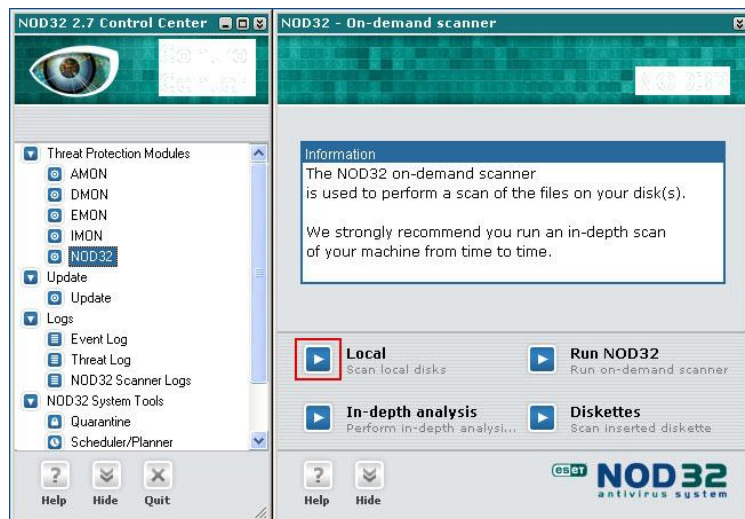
NOD32 2.7 Control Center

Threat Protection Modules
AMON
DMON
EMON
IMON
NOD32
Update
Update
Logs
Event Log
Threat Log
NOD32 Scanner Logs
NOD32 System Tools
Quarantine
Scheduler/Planner

Help Hide Quit

NOD32 - On-demand scanner

Information
The NOD32 on-demand scanner is used to perform a scan of the files on your disk(s).

We strongly recommend you run an in-depth scan of your machine from time to time.

Local
Scan local disks

Run NOD32
Run on-demand scanner

In-depth analysis
Perform in-depth analysi...

Diskettes
Scan inserted diskette

Help Hide

eset NOD32 antivirus system